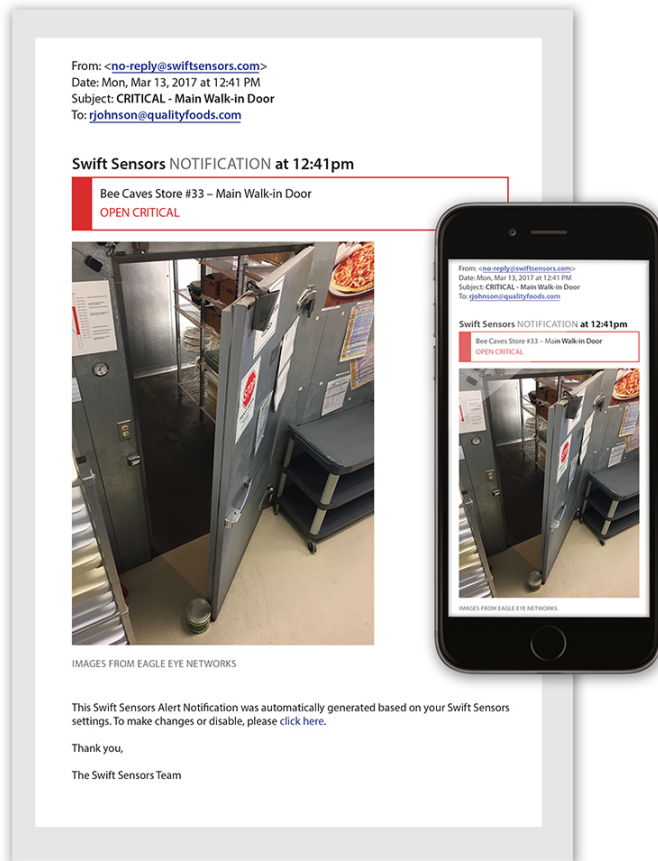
From: <no-reply@swiftsensors.com>
Date: Mon, Mar 13, 2017 at 12:41 PM
Subject: CRITICAL - Main Walk-in Door
To: rjohnson@qualityfoods.com

Swift Sensors NOTIFICATION at 12:41pm

Bee Caves Store #33 – Main Walk-in Door
OPEN CRITICAL

IMAGES FROM EAGLE EYE NETWORKS

This Swift Sensors Alert Notification was automatically generated based on your Swift Sensors settings. To make changes or disable, please click here.

Thank you,

The Swift Sensors Team

From: <no-reply@swiftsensors.com>
Date: Mon, Mar 13, 2017 at 12:41 PM
Subject: CRITICAL - Main Walk-in Door
To: rjohnson@qualityfoods.com

Swift Sensors NOTIFICATION at 12:41pm

Bee Caves Store #33 – Main Walk-in Door
OPEN CRITICAL

IMAGES FROM EAGLE EYE NETWORKS